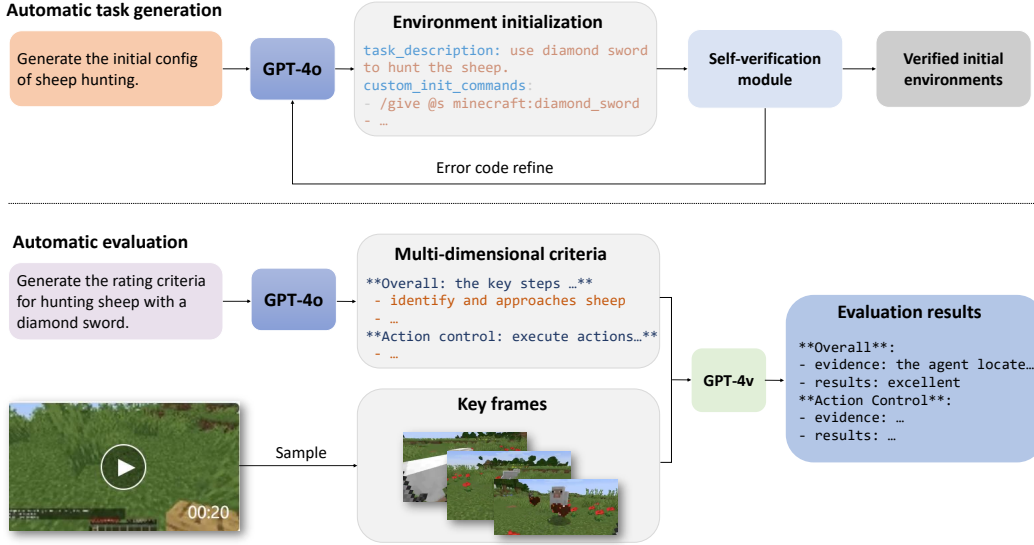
Automatic task generation

Generate the initial config of sheep hunting.

GPT-4o

Environment initialization

task_description: use diamond sword to hunt the sheep.
custom_init_commands:
- /give @s minecraft:diamond_sword
- …

Self-verification module

Verified initial environments

Error code refine

Automatic evaluation

Generate the rating criteria for hunting sheep with a diamond sword.

GPT-4o

Multi-dimensional criteria

**Overall: the key steps …**
- identify and approaches sheep
- …
**Action control: execute actions…**
- …

GPT-4v

Evaluation results

**Overall**:
- evidence: the agent locate…
- results: excellent
**Action Control**:
- evidence: …
- results: …

00:20

Sample

Key frames